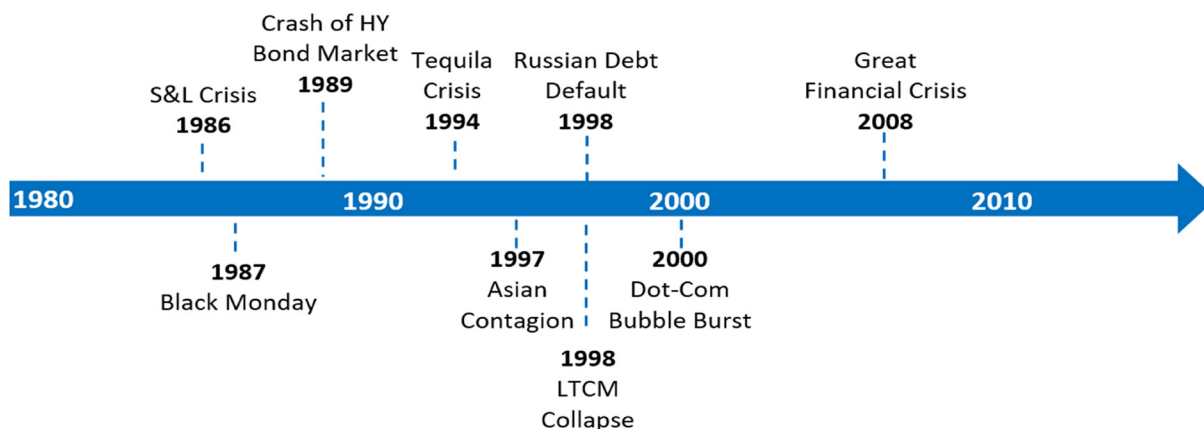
S&L Crisis
1986

Crash of HY
Bond Market
1989

Tequila
Crisis
1994

Russian Debt
Default
1998

Great
Financial Crisis
2008

1980

1990

2000

2010

1987
Black Monday

1997
Asian
Contagion

1998
LTCM
Collapse

2000
Dot-Com
Bubble Burst